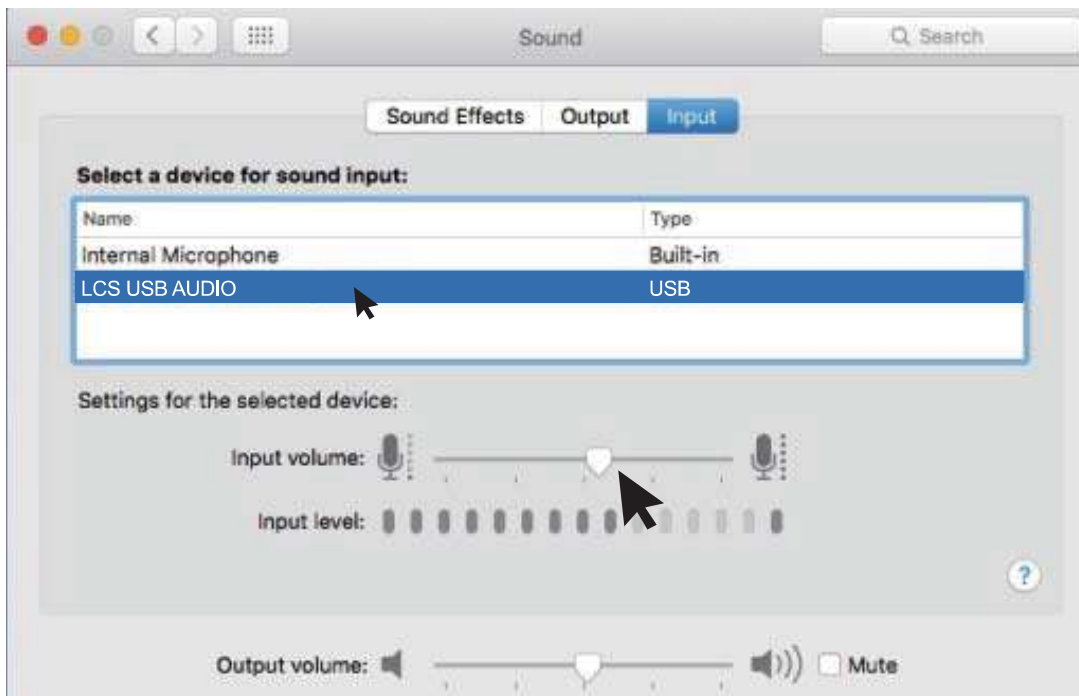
Sound

Search

Sound Effects Output Input

Select a device for sound input:

| Name | Type |
|---|---|
| Internal Microphone | Built-in |
| LCS USB AUDIO | USB |

Settings for the selected device:

Input volume:

Input level:

?

Output volume:

Mute